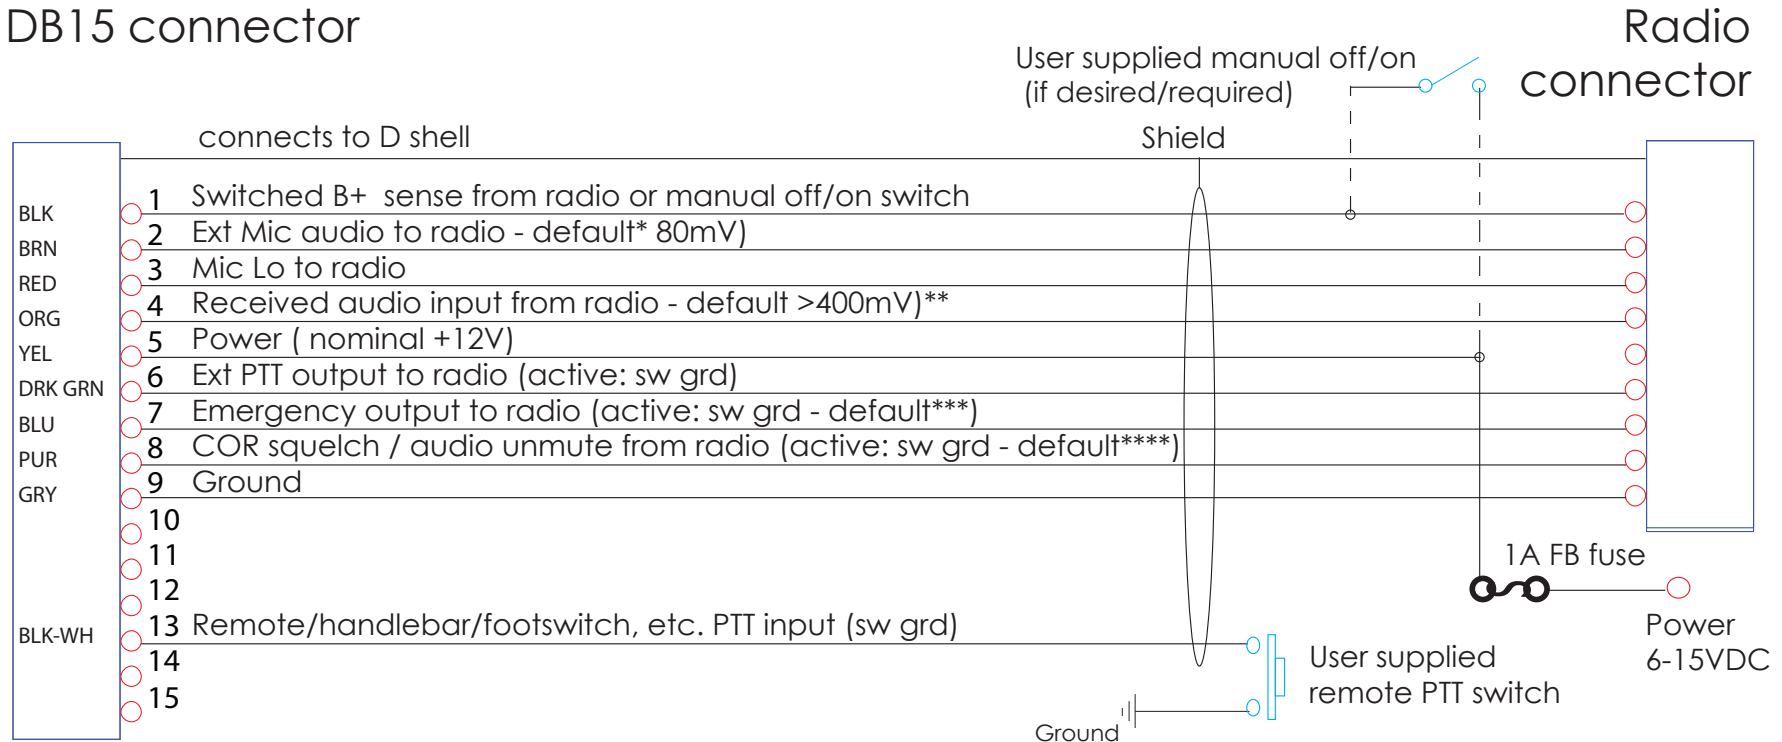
DB15 connector

Radio connector

User supplied manual off/on (if desired/required)

connects to D shell

Shield

BLK
BRN
RED
ORG
YEL
DRK GRN
BLU
PUR
GRY
BLK-WH

1 Switched B+ sense from radio or manual off/on switch
2 Ext Mic audio to radio - default* 80mV)
3 Mic Lo to radio
4 Received audio input from radio - default >400mV)**
5 Power ( nominal +12V)
6 Ext PTT output to radio (active: sw grd)
7 Emergency output to radio (active: sw grd - default***)
8 COR squelch / audio unmute from radio (active: sw grd - default****)
9 Ground
10
11
12
13 Remote/handlebar/footswitch, etc. PTT input (sw grd)
14
15

1A FB fuse

Power 6-15VDC

User supplied remote PTT switch

Ground